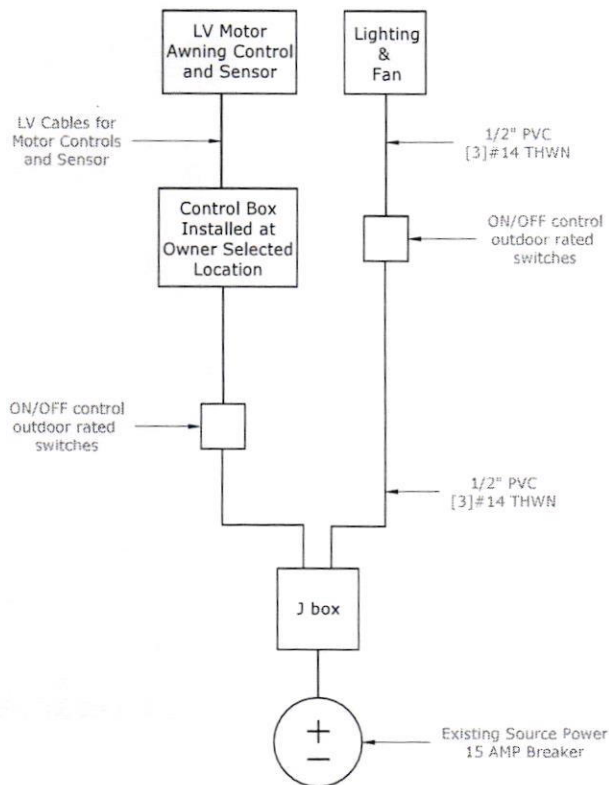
LV Motor Awning Control and Sensor

Lighting & Fan

LV Cables for Motor Controls and Sensor

1/2" PVC [3]#14 THWN

Control Box Installed at Owner Selected Location

ON/OFF control outdoor rated switches

ON/OFF control outdoor rated switches

1/2" PVC [3]#14 THWN

J box

$\pm$

Existing Source Power 15 AMP Breaker